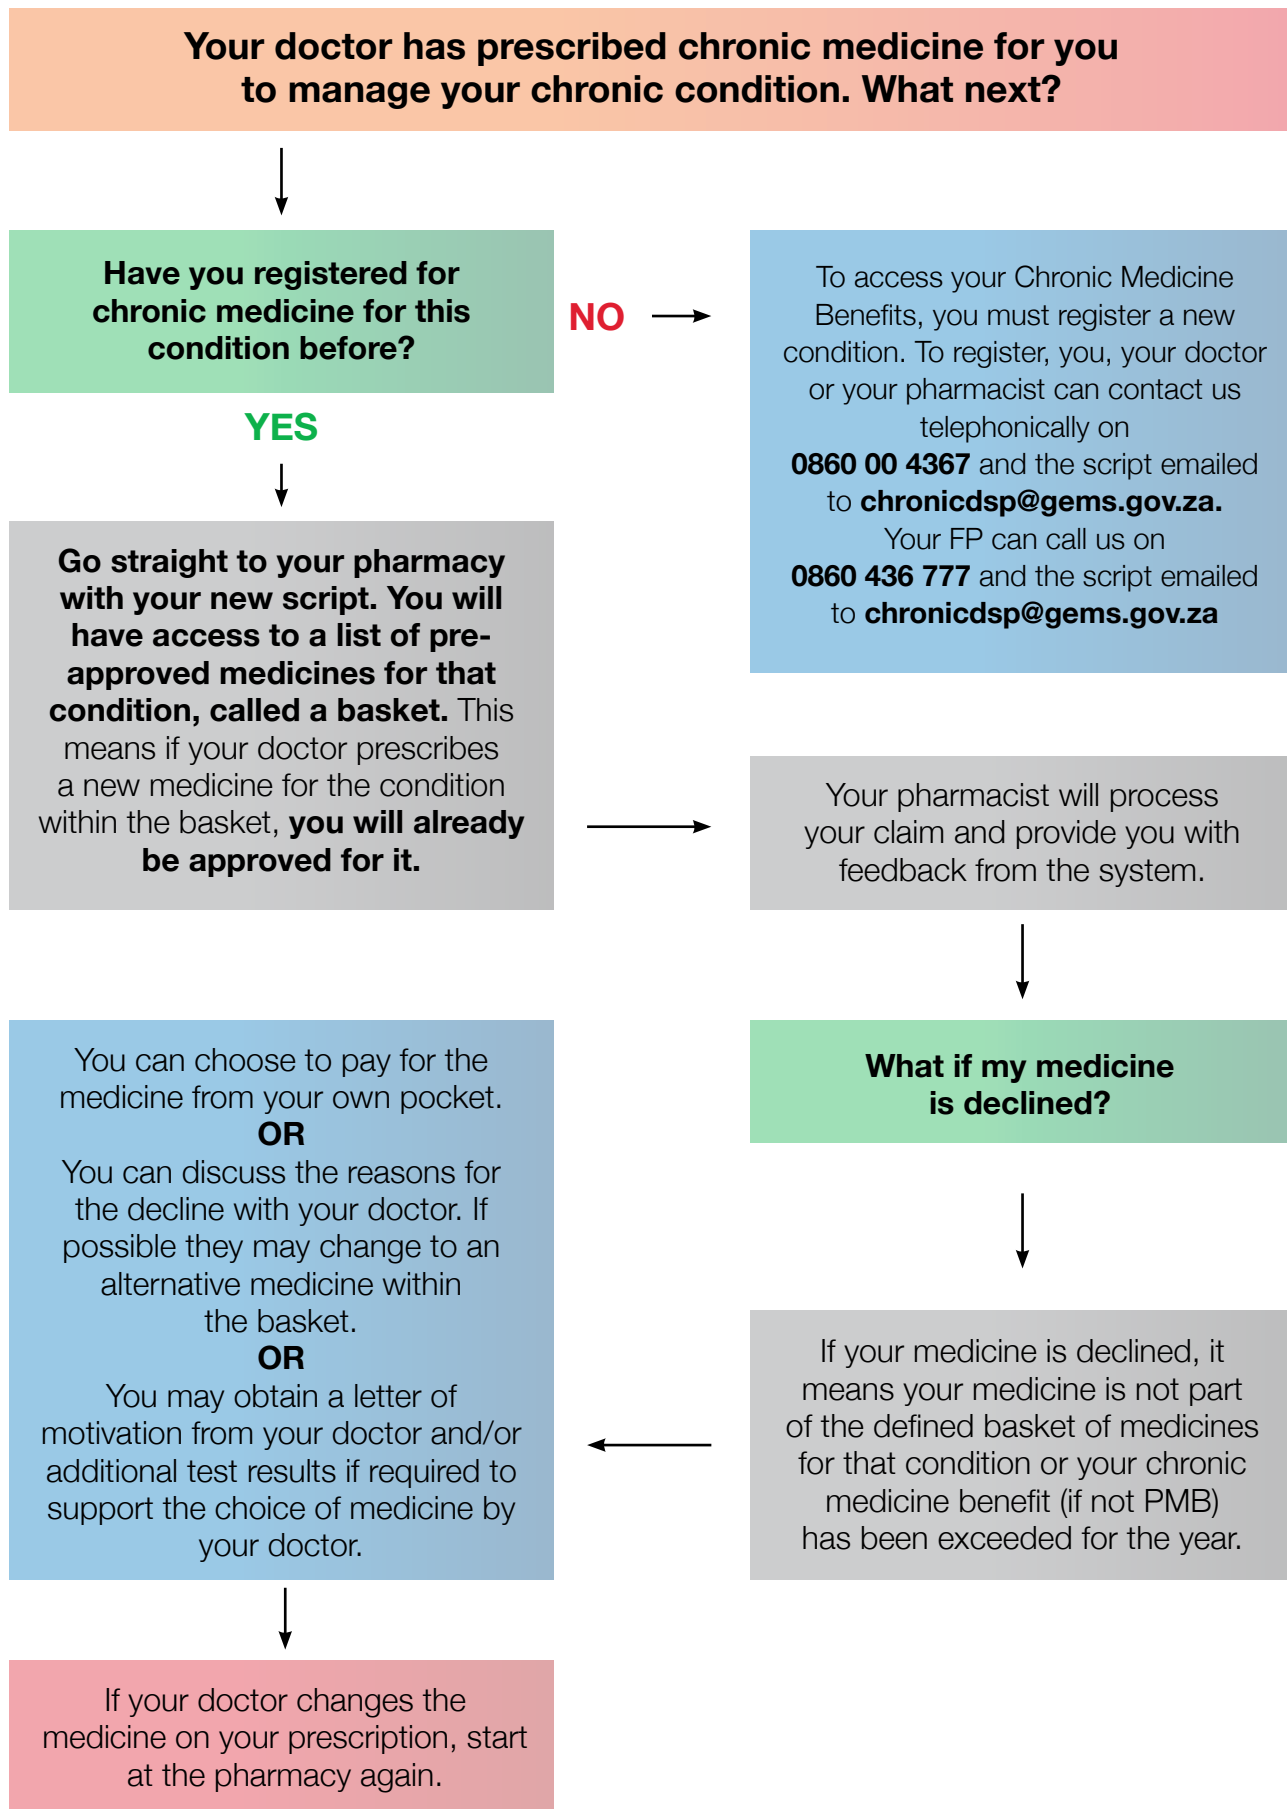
Your doctor has prescribed chronic medicine for you to manage your chronic condition. What next?

Have you registered for chronic medicine for this condition before?

NO

To access your Chronic Medicine Benefits, you must register a new condition. To register, you, your doctor or your pharmacist can contact us telephonically on 0860 00 4367 and the script emailed to chronicdsp@gems.gov.za. Your FP can call us on 0860 436 777 and the script emailed to chronicdsp@gems.gov.za

YES

Go straight to your pharmacy with your new script. You will have access to a list of pre-approved medicines for that condition, called a basket. This means if your doctor prescribes a new medicine for the condition within the basket, you will already be approved for it.

Your pharmacist will process your claim and provide you with feedback from the system.

What if my medicine is declined?

If your medicine is declined, it means your medicine is not part of the defined basket of medicines for that condition or your chronic medicine benefit (if not PMB) has been exceeded for the year.

You can choose to pay for the medicine from your own pocket.
OR
You can discuss the reasons for the decline with your doctor. If possible they may change to an alternative medicine within the basket.
OR
You may obtain a letter of motivation from your doctor and/or additional test results if required to support the choice of medicine by your doctor.

If your doctor changes the medicine on your prescription, start at the pharmacy again.